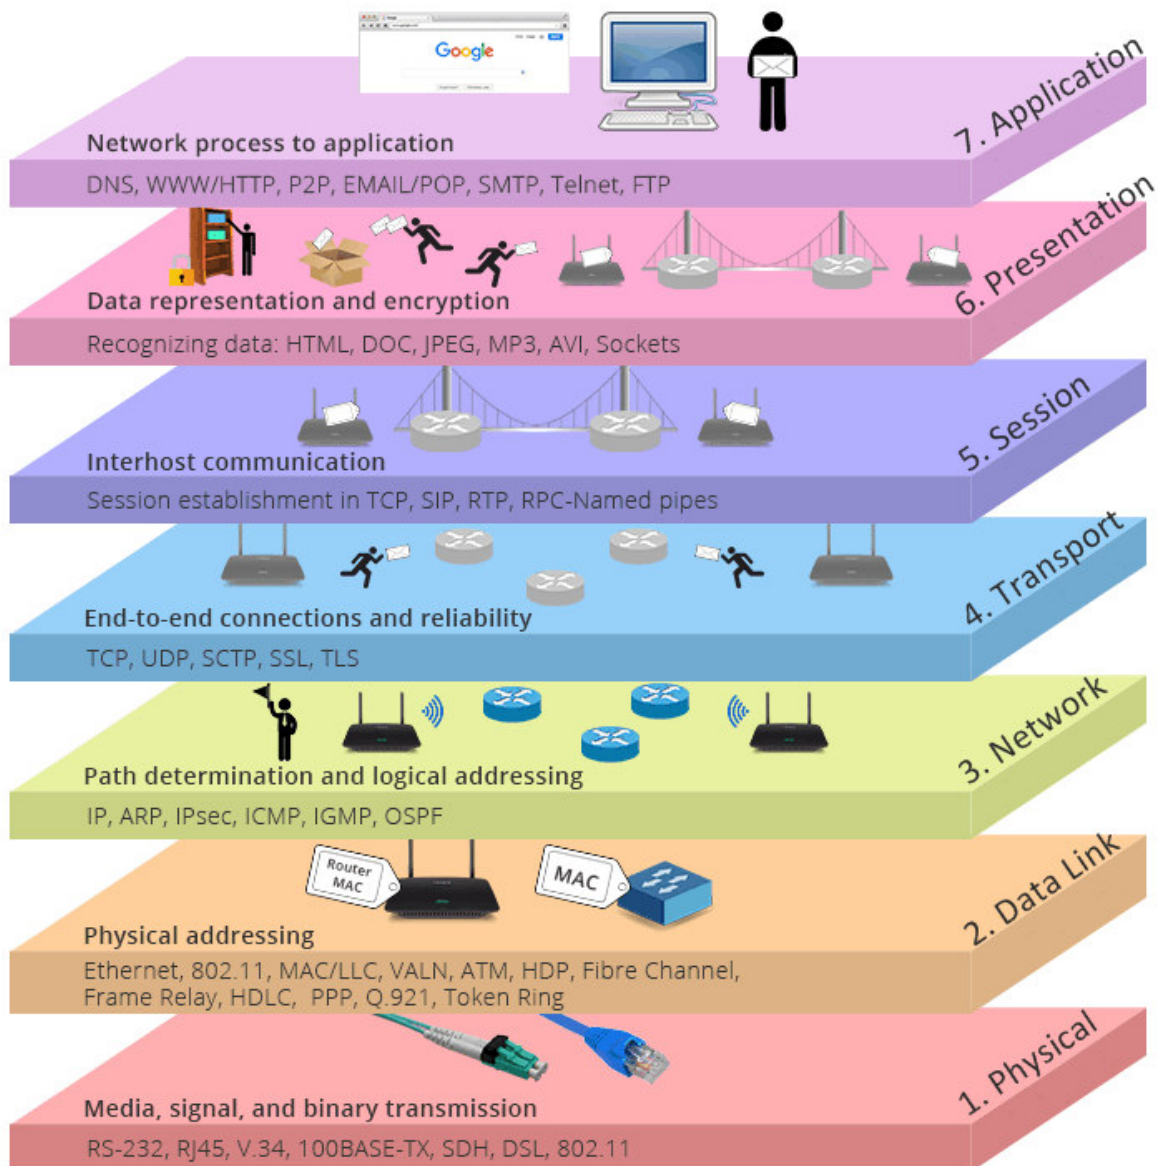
Google

7. Application

Network process to application

DNS, WWW/HTTP, P2P, EMAIL/POP, SMTP, Telnet, FTP

6. Presentation

Data representation and encryption

Recognizing data: HTML, DOC, JPEG, MP3, AVI, Sockets

5. Session

Interhost communication

Session establishment in TCP, SIP, RTP, RPC-Named pipes

4. Transport

End-to-end connections and reliability

TCP, UDP, SCTP, SSL, TLS

3. Network

Path determination and logical addressing

IP, ARP, IPsec, ICMP, IGMP, OSPF

Router MAC

MAC

2. Data Link

Physical addressing

Ethernet, 802.11, MAC/LLC, VALN, ATM, HDP, Fibre Channel, Frame Relay, HDLC, PPP, Q.921, Token Ring

1. Physical

Media, signal, and binary transmission

RS-232, RJ45, V.34, 100BASE-TX, SDH, DSL, 802.11